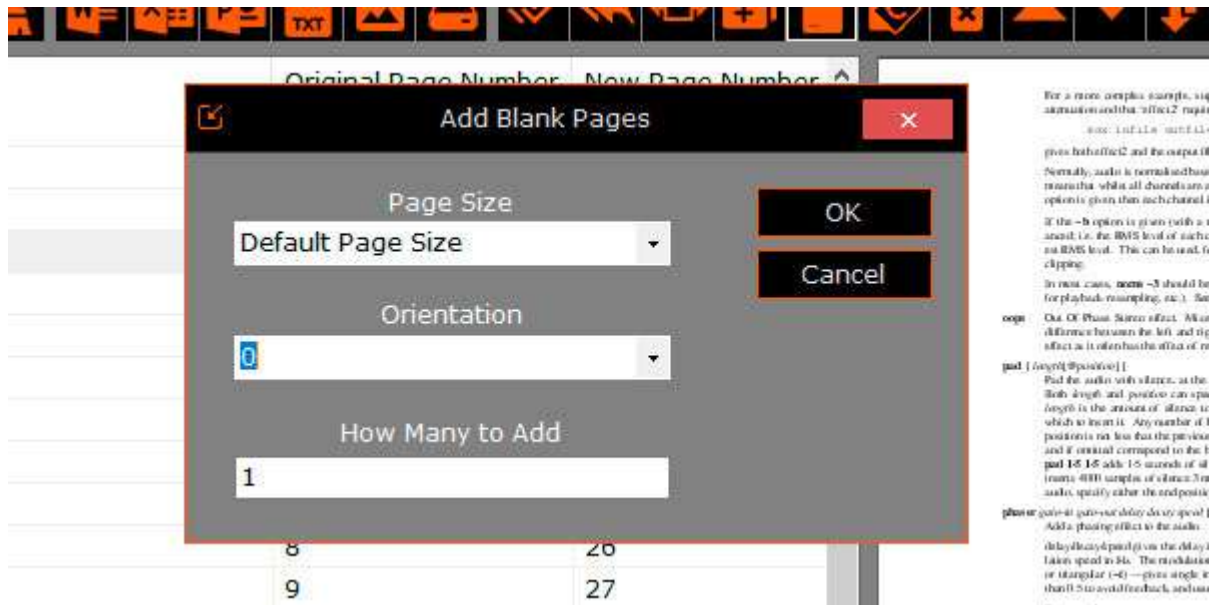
TXT

Original Page Number | New Page Number

Add Blank Pages

×

Page Size

Default Page Size

Orientation

0

How Many to Add

1

OK

Cancel

8 | 26
9 | 27

For a more complex example, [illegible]
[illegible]

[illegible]

gives both effect2 and the output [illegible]

Normally, audio is normalised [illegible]

If the −h option is given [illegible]

In most cases, norm −3 should be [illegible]

oops Out Of Phase Stereo effect. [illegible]

pad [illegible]
Pad the audio with silence, at the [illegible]

phaser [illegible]
Add a phasing effect to the audio.
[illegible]